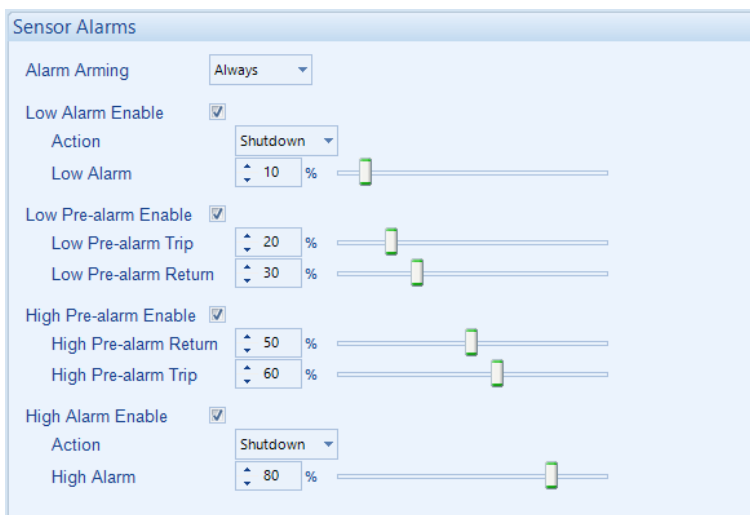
Sensor Alarms

Alarm Arming Always

Low Alarm Enable

Action Shutdown

Low Alarm 10 %

Low Pre-alarm Enable

Low Pre-alarm Trip 20 %

Low Pre-alarm Return 30 %

High Pre-alarm Enable

High Pre-alarm Return 50 %

High Pre-alarm Trip 60 %

High Alarm Enable

Action Shutdown

High Alarm 80 %